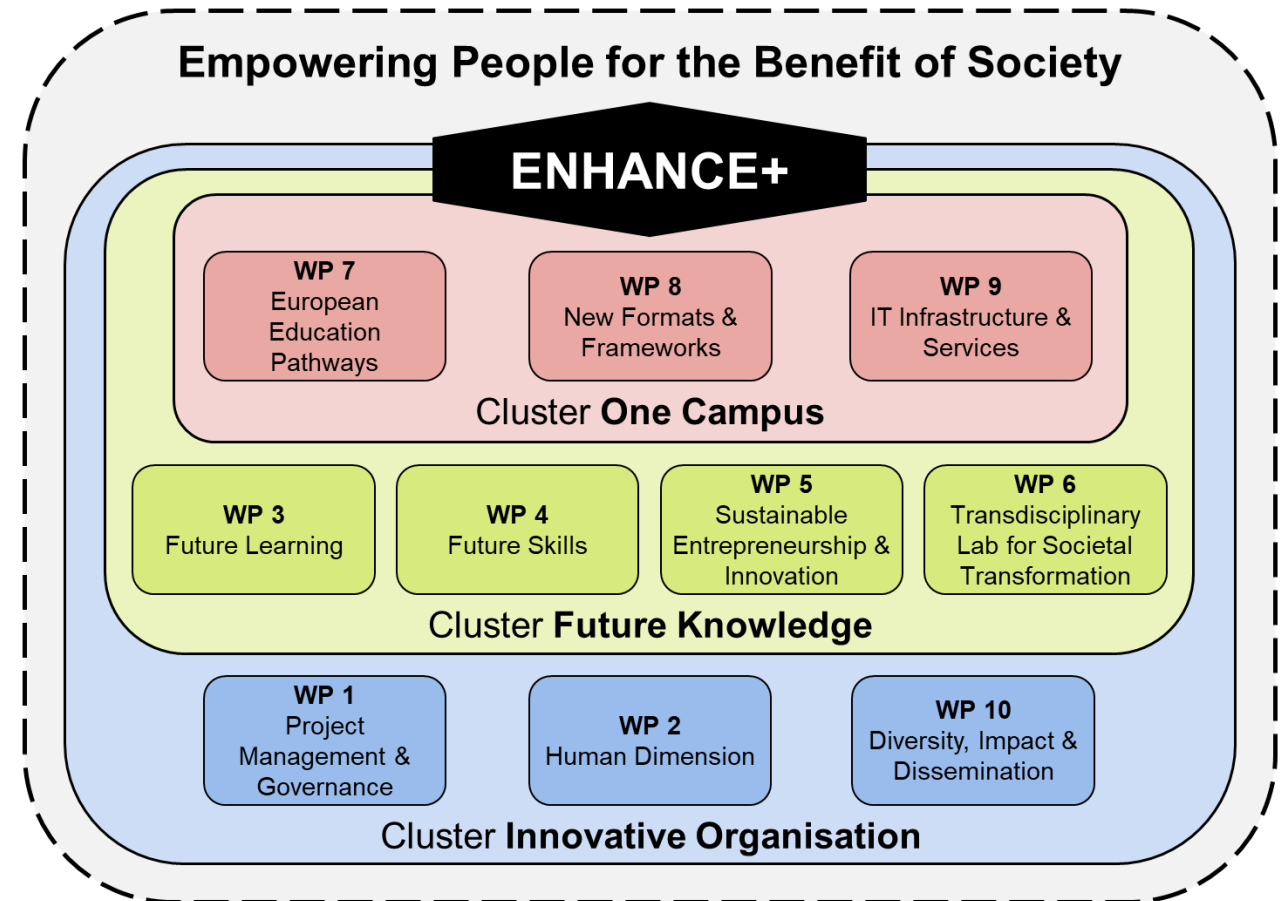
Empowering People for the Benefit of Society

ENHANCE+

WP 7
European Education Pathways

WP 8
New Formats & Frameworks

WP 9
IT Infrastructure & Services

Cluster **One Campus**

WP 3
Future Learning

WP 4
Future Skills

WP 5
Sustainable Entrepreneurship & Innovation

WP 6
Transdisciplinary Lab for Societal Transformation

Cluster **Future Knowledge**

WP 1
Project Management & Governance

WP 2
Human Dimension

WP 10
Diversity, Impact & Dissemination

Cluster **Innovative Organisation**